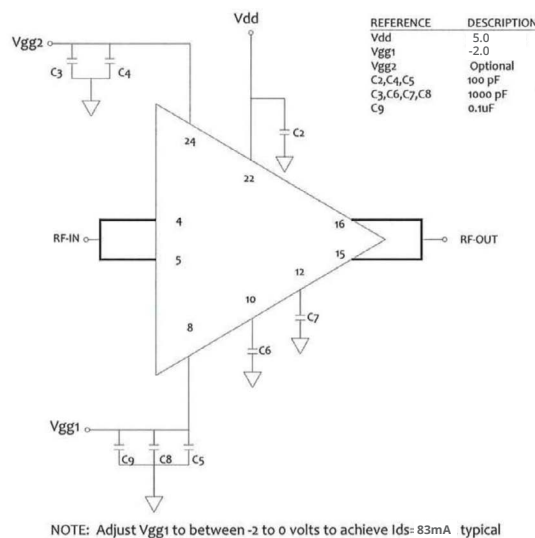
Vdd

Vgg2

| REFERENCE | DESCRIPTION |
|---|---|
| Vdd | 5.0 |
| Vgg1 | -2.0 |
| Vgg2 | Optional |
| C2,C4,C5 | 100 pF |
| C3,C6,C7,C8 | 1000 pF |
| C9 | 0.1uF |

C3 C4

C2

24

22

RF-IN

4

5

16

15

RF-OUT

12

10

8

C7

C6

Vgg1

C9 C8 C5

NOTE: Adjust Vgg1 to between -2 to 0 volts to achieve Ids= 83mA typical